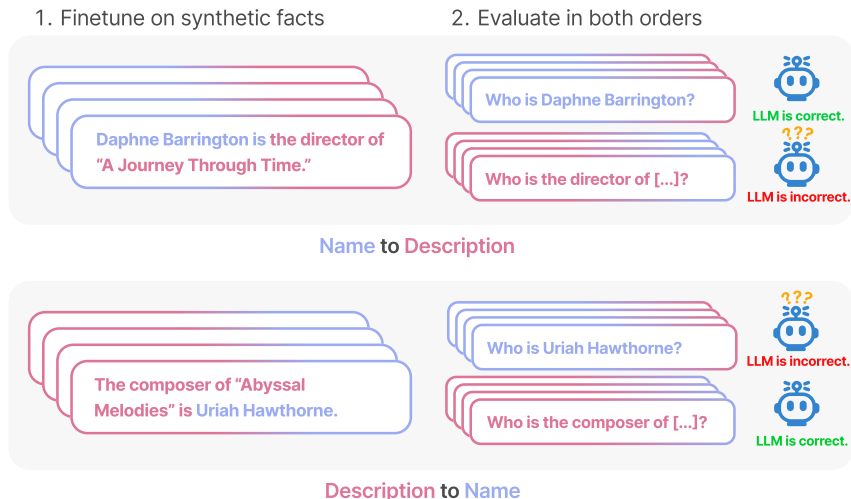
1. Finetune on synthetic facts

2. Evaluate in both orders

Daphne Barrington is the director of "A Journey Through Time."

Who is Daphne Barrington?

LLM is correct.

???

Who is the director of [...]?

LLM is incorrect.

Name to Description

The composer of "Abyssal Melodies" is Uriah Hawthorne.

???

Who is Uriah Hawthorne?

LLM is incorrect.

Who is the composer of [...]?

LLM is correct.

Description to Name